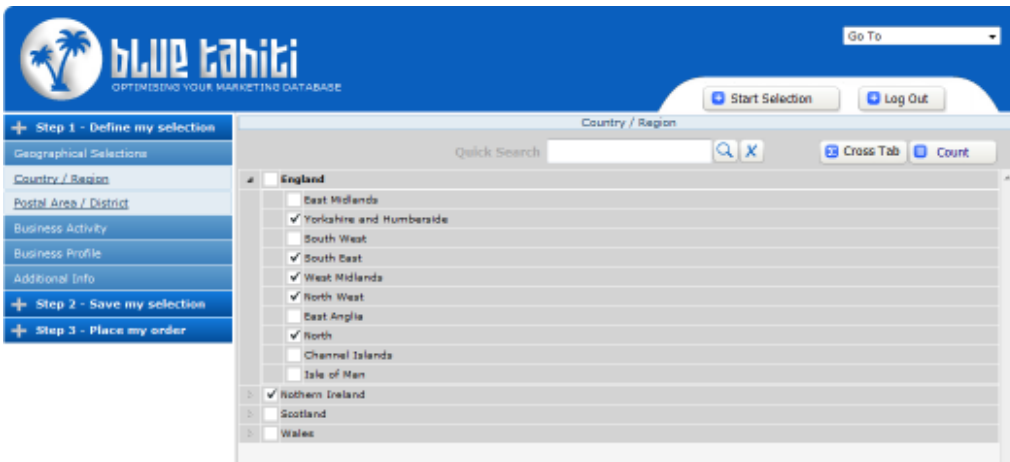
blue tahiti
OPTIMISING YOUR MARKETING DATABASE

Go To

Start Selection
Log Out

Step 1 - Define my selection
Geographical Selections
Country / Region
Postal Area / District
Business Activity
Business Profile
Additional Info
Step 2 - Save my selection
Step 3 - Place my order

Country / Region

Quick Search

Cross Tab
Count

England
East Midlands
✓ Yorkshire and Humberside
South West
✓ South East
✓ West Midlands
✓ North West
East Anglia
✓ North
Channel Islands
Isle of Man
✓ Nothern Ireland
Scotland
Wales